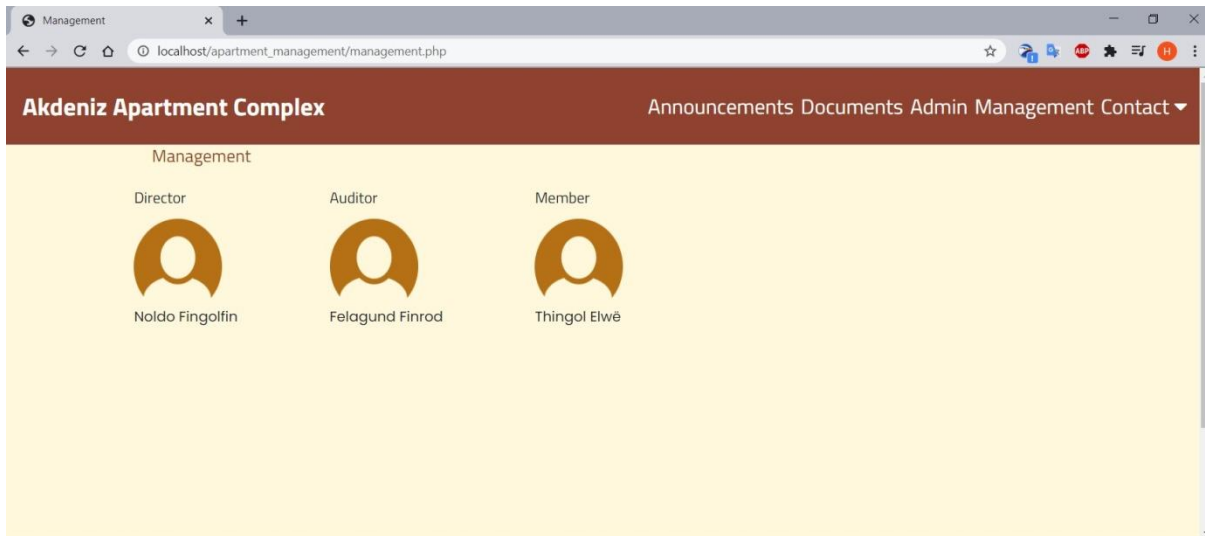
Management

localhost/apartment_management/management.php

ABP

H

Akdeniz Apartment Complex

Announcements Documents Admin Management Contact

Management

Director

Noldo Fingolfin

Auditor

Felagund Finrod

Member

Thingol Elwë